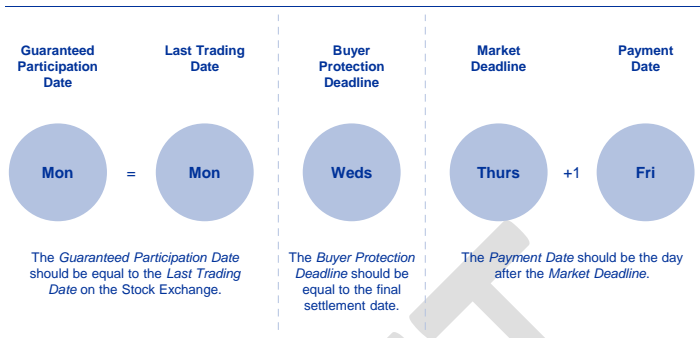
Guaranteed Participation Date

Last Trading Date

Buyer Protection Deadline

Market Deadline

Payment Date

Mon

=

Mon

Weds

Thurs

+1

Fri

The *Guaranteed Participation Date* should be equal to the *Last Trading Date* on the Stock Exchange.

The *Buyer Protection Deadline* should be equal to the final settlement date.

The *Payment Date* should be the day after the *Market Deadline*.